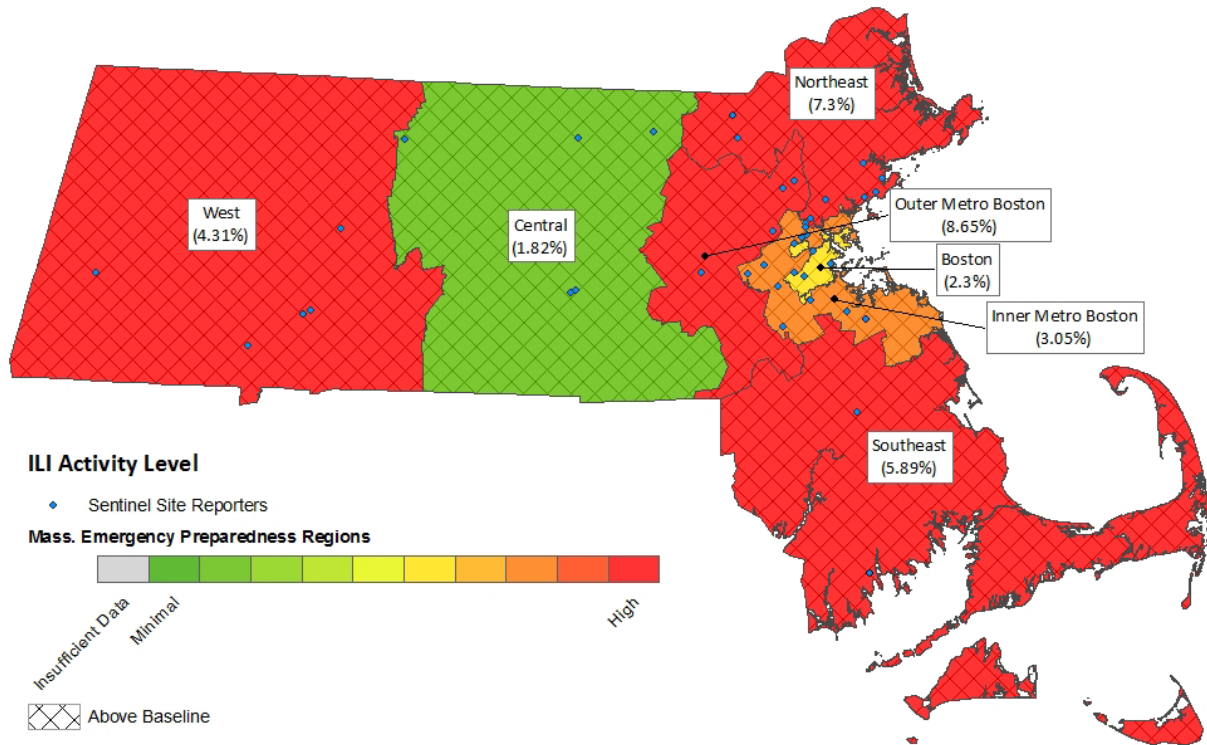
Northeast
(7.3%)

West
(4.31%)

Central
(1.82%)

Outer Metro Boston
(8.65%)

Boston
(2.3%)

Inner Metro Boston
(3.05%)

Southeast
(5.89%)

ILI Activity Level

Sentinel Site Reporters

Mass. Emergency Preparedness Regions

Insufficient Data
Minimal
High

Above Baseline